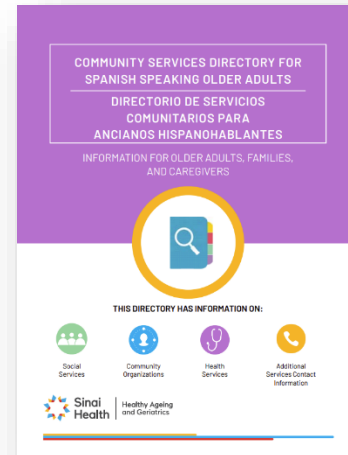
COMMUNITY SERVICES DIRECTORY FOR SPANISH SPEAKING OLDER ADULTS

DIRECTORIO DE SERVICIOS COMUNITARIOS PARA ANCIANOS HISPANOHABLANTES

INFORMATION FOR OLDER ADULTS, FAMILIES, AND CAREGIVERS

THIS DIRECTORY HAS INFORMATION ON:

Social Services

Community Organizations

Health Services

Additional Services Contact Information

Sinai Health

Healthy Ageing and Geriatrics